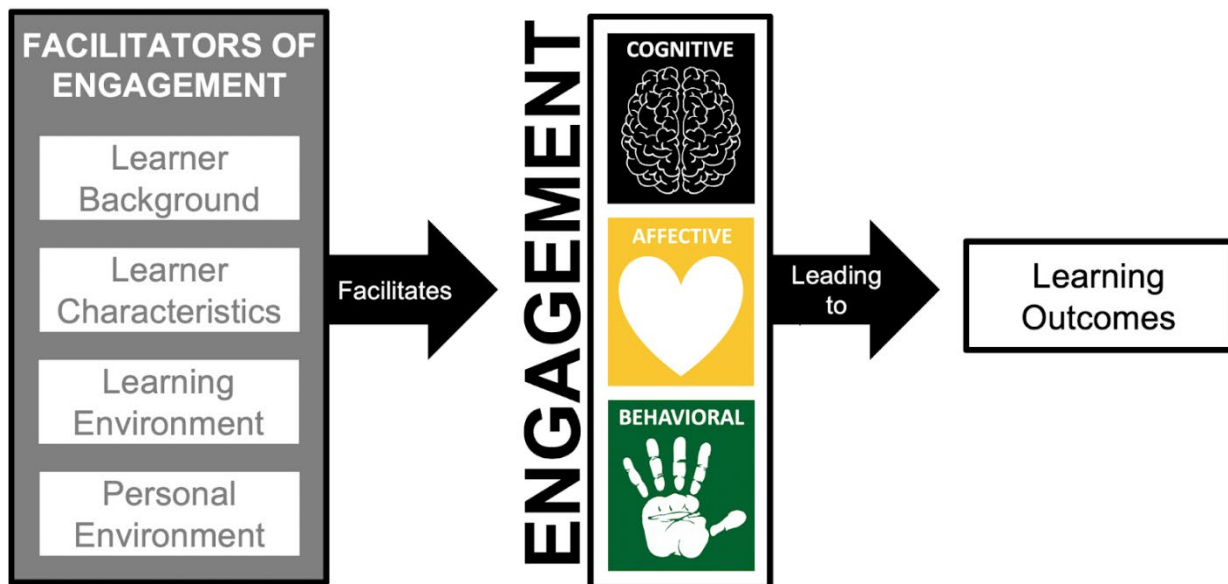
FACILITATORS OF ENGAGEMENT

Learner Background

Learner Characteristics

Learning Environment

Personal Environment

Facilitates

ENGAGEMENT

COGNITIVE

AFFECTIVE

BEHAVIORAL

Leading to

Learning Outcomes